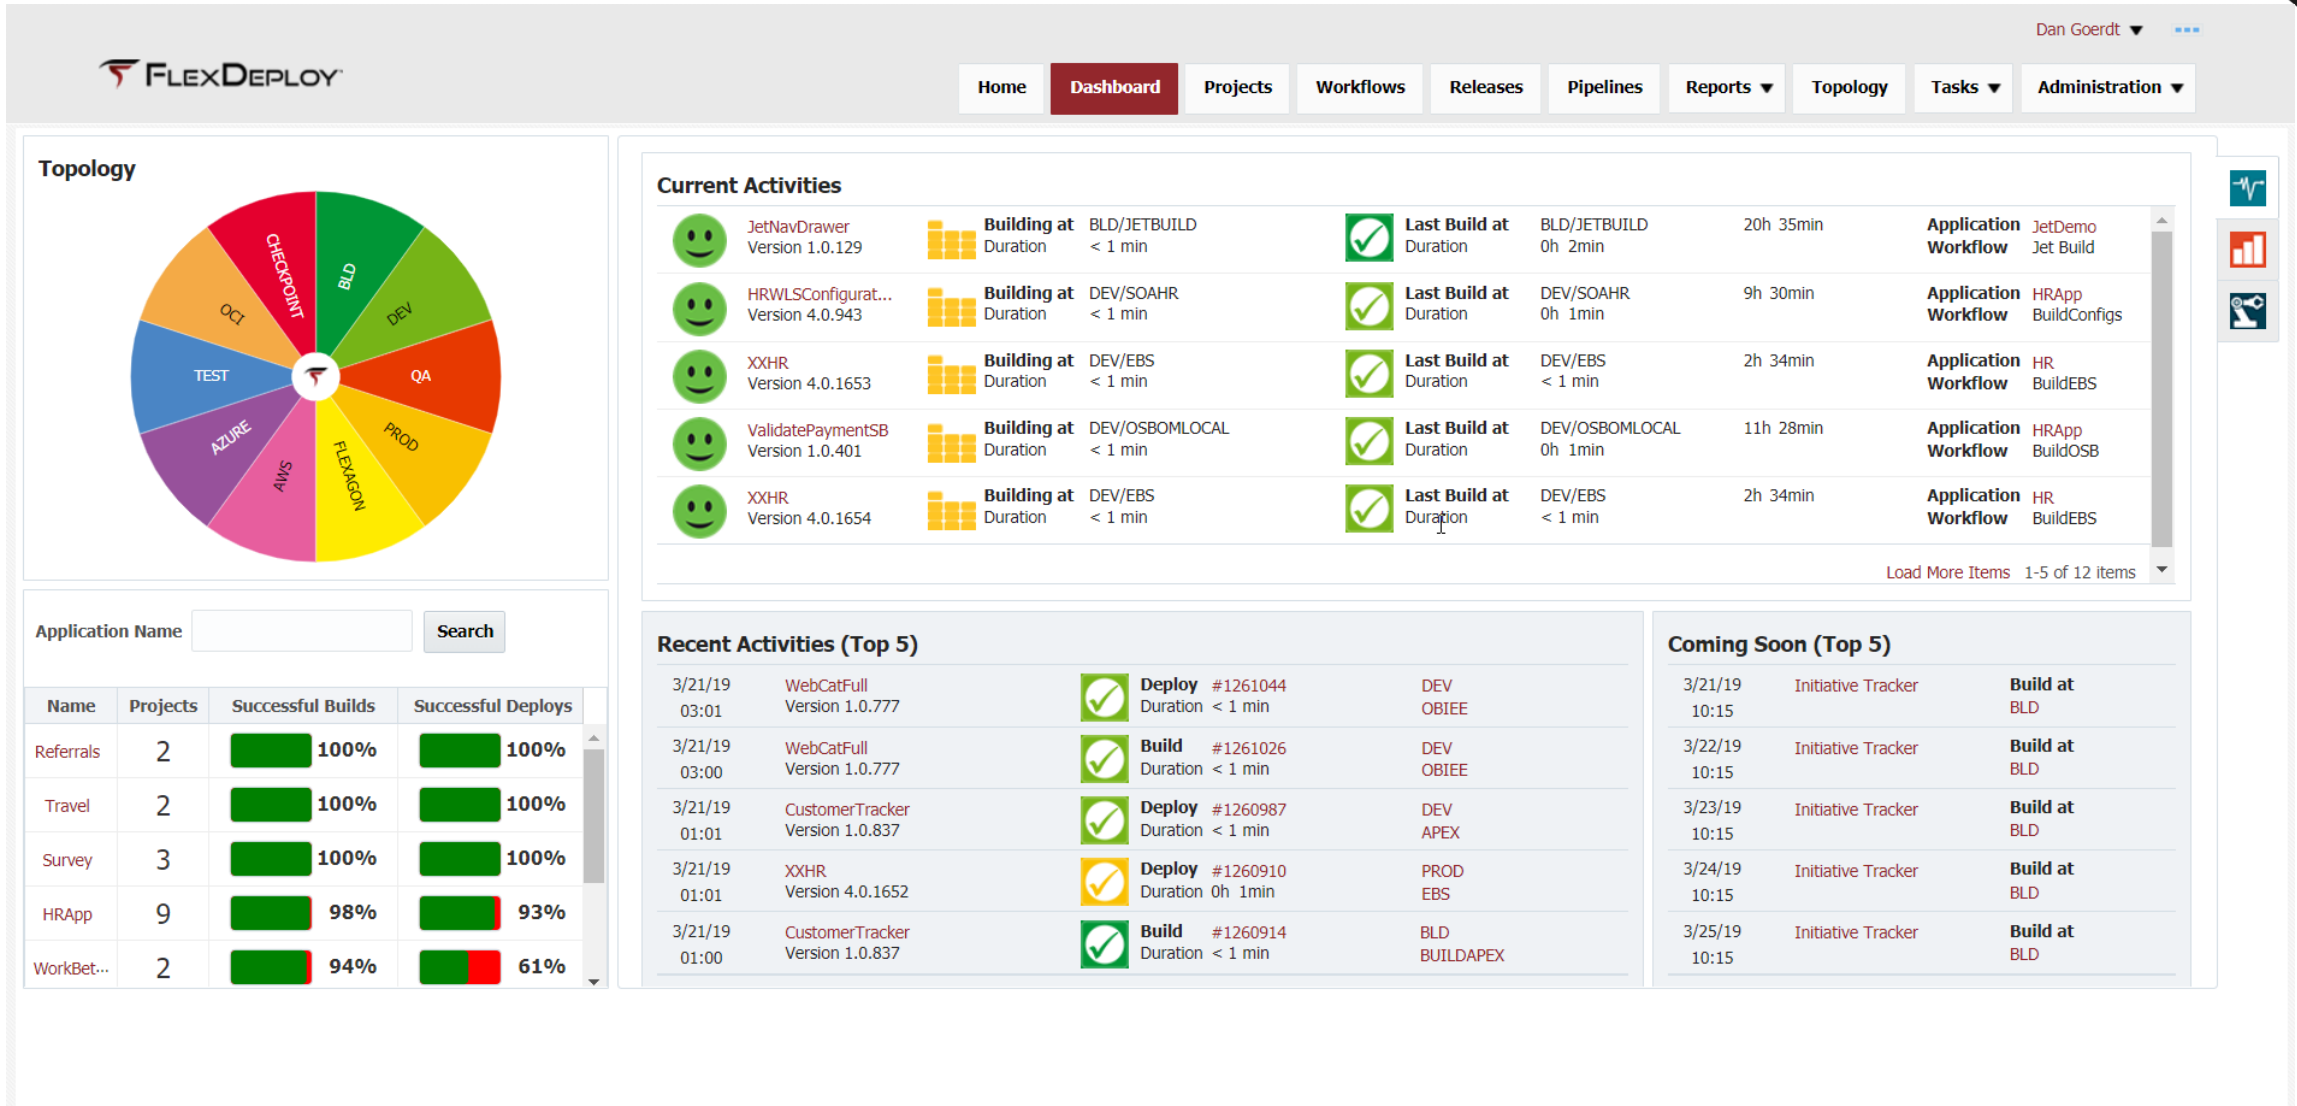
Dan Goerdt ▼

FlexDeploy

Home | Dashboard | Projects | Workflows | Releases | Pipelines | Reports ▼ | Topology | Tasks ▼ | Administration ▼

Topology

CHECKPOINT
BLD
DEV
QA
PROD
FLEXAGON
AWS
AZURE
TEST
OCI

Application Name  Search

| Name | Projects | Successful Builds | Successful Deploys |
|---|---|---|---|
| Referrals | 2 | 100% | 100% |
| Travel | 2 | 100% | 100% |
| Survey | 3 | 100% | 100% |
| HRApp | 9 | 98% | 93% |
| WorkBet... | 2 | 94% | 61% |

Current Activities

| | | | | | | |
|---|---|---|---|---|---|---|
| JetNavDrawer Version 1.0.129 | Building at Duration | BLD/JETBUILD < 1 min | Last Build at Duration | BLD/JETBUILD 0h 2min | 20h 35min | Application JetDemo Workflow Jet Build |
| HRWLSConfigurat... Version 4.0.943 | Building at Duration | DEV/SOAHR < 1 min | Last Build at Duration | DEV/SOAHR 0h 1min | 9h 30min | Application HRApp Workflow BuildConfigs |
| XXHR Version 4.0.1653 | Building at Duration | DEV/EBS < 1 min | Last Build at Duration | DEV/EBS < 1 min | 2h 34min | Application HR Workflow BuildEBS |
| ValidatePaymentSB Version 1.0.401 | Building at Duration | DEV/OSBOMLOCAL < 1 min | Last Build at Duration | DEV/OSBOMLOCAL 0h 1min | 11h 28min | Application HRApp Workflow BuildOSB |
| XXHR Version 4.0.1654 | Building at Duration | DEV/EBS < 1 min | Last Build at Duration | DEV/EBS < 1 min | 2h 34min | Application HR Workflow BuildEBS |

Load More Items 1-5 of 12 items

Recent Activities (Top 5)

| | | | |
|---|---|---|---|
| 3/21/19 03:01 | WebCatFull Version 1.0.777 | Deploy #1261044 Duration < 1 min | DEV OBIEE |
| 3/21/19 03:00 | WebCatFull Version 1.0.777 | Build #1261026 Duration < 1 min | DEV OBIEE |
| 3/21/19 01:01 | CustomerTracker Version 1.0.837 | Deploy #1260987 Duration < 1 min | DEV APEX |
| 3/21/19 01:01 | XXHR Version 4.0.1652 | Deploy #1260910 Duration 0h 1min | PROD EBS |
| 3/21/19 01:00 | CustomerTracker Version 1.0.837 | Build #1260914 Duration < 1 min | BLD BUILDAPEX |

Coming Soon (Top 5)

| | | |
|---|---|---|
| 3/21/19 10:15 | Initiative Tracker | Build at BLD |
| 3/22/19 10:15 | Initiative Tracker | Build at BLD |
| 3/23/19 10:15 | Initiative Tracker | Build at BLD |
| 3/24/19 10:15 | Initiative Tracker | Build at BLD |
| 3/25/19 10:15 | Initiative Tracker | Build at BLD |